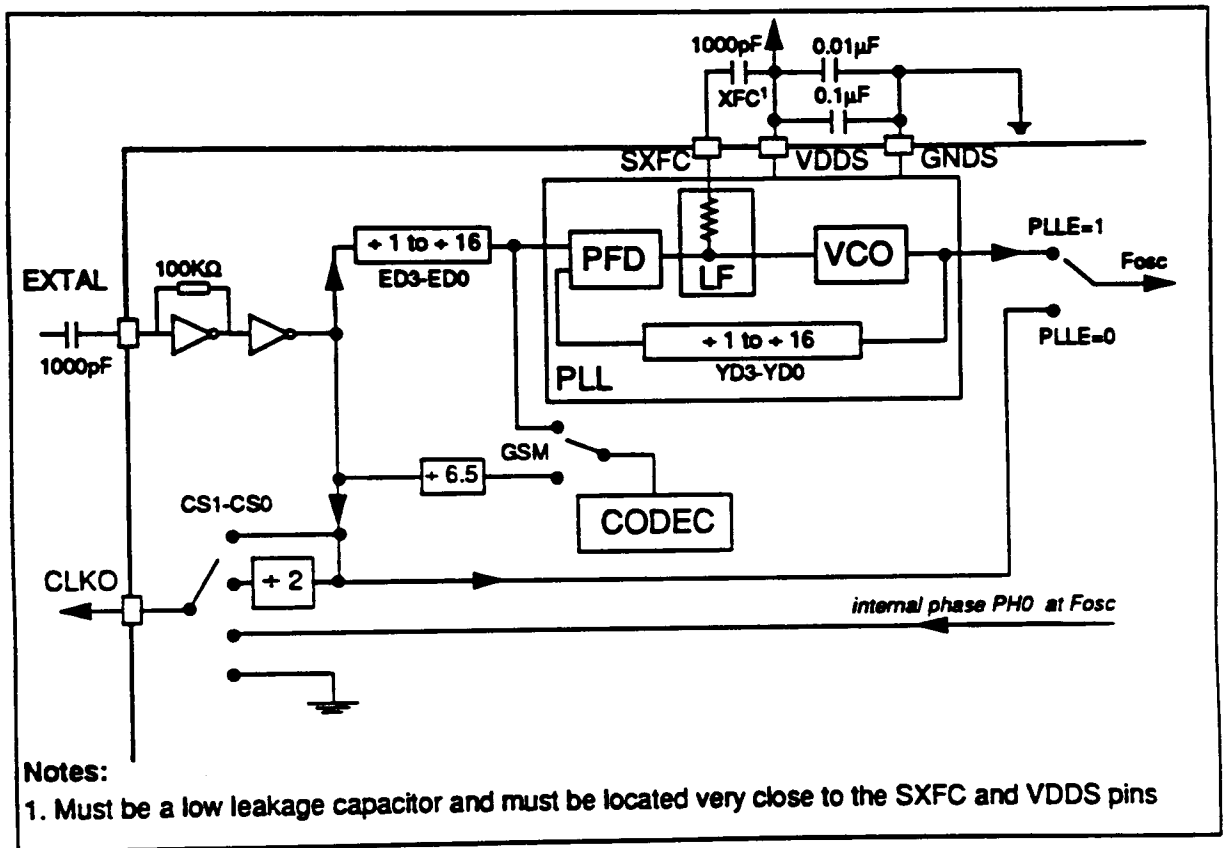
1000pF
0.01µF
XFC$^1$
0.1µF
SXFC
VDDS
GNDS
EXTAL
100KΩ
÷ 1 to ÷ 16
ED3-ED0
PFD
LF
VCO
PLLE=1
Fosc
1000pF
÷ 1 to ÷ 16
YD3-YD0
PLLE=0
PLL
GSM
÷ 6.5
CS1-CS0
CODEC
CLKO
÷ 2
internal phase PH0 at Fosc

Notes:
1. Must be a low leakage capacitor and must be located very close to the SXFC and VDDS pins